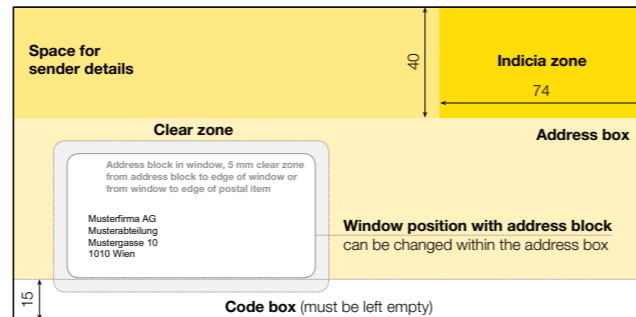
Space for sender details

40

Indicia zone

74

Clear zone

Address box

Address block in window, 5 mm clear zone from address block to edge of window or from window to edge of postal item

Musterfirma AG
Musterabteilung
Mustergasse 10
1010 Wien

Window position with address block
can be changed within the address box

15

Code box (must be left empty)